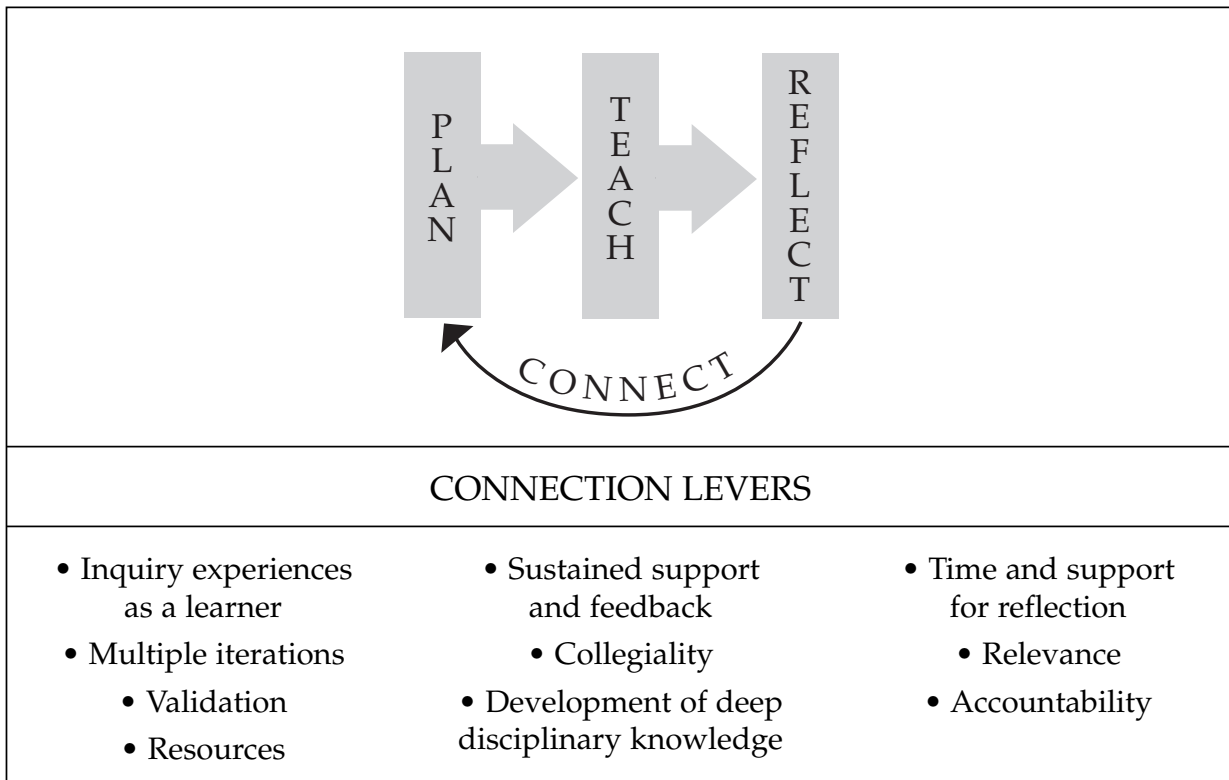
PLAN

TEACH

REFLECT

CONNECT

CONNECTION LEVERS

• Inquiry experiences as a learner
• Multiple iterations
• Validation
• Resources

• Sustained support and feedback
• Collegiality
• Development of deep disciplinary knowledge

• Time and support for reflection
• Relevance
• Accountability